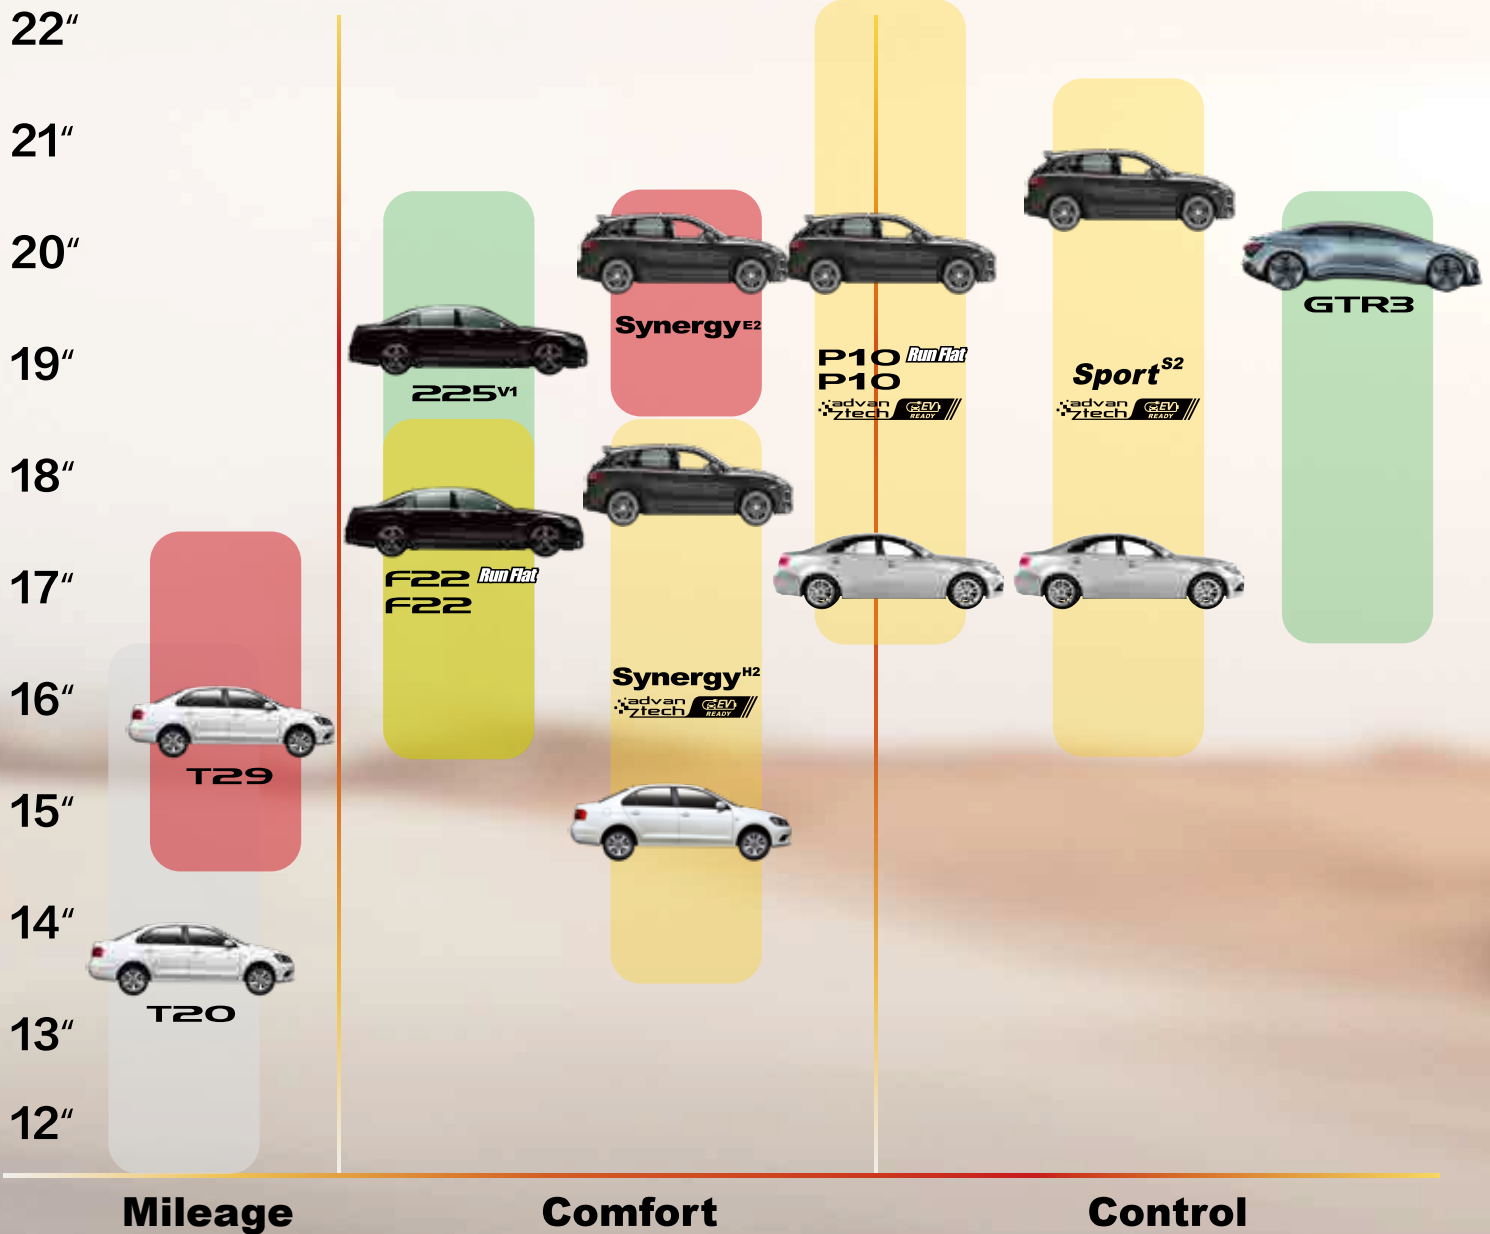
22″
21″
20″
19″
18″
17″
16″
15″
14″
13″
12″

225$^{V1}$

F22 Run Flat
F22

Synergy$^{E2}$

Synergy$^{H2}$
advan ztech EV READY

P10 Run Flat
P10
advan ztech EV READY

Sport$^{S2}$
advan ztech EV READY

GTR3

T29

T20

Mileage
Comfort
Control